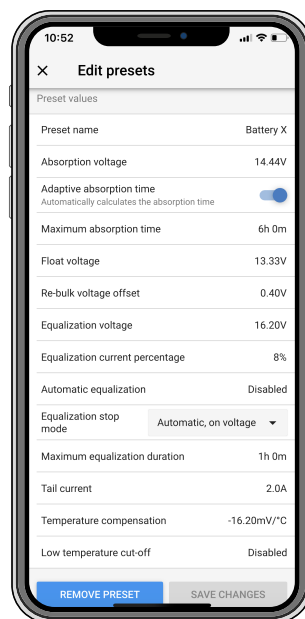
10:52

Edit presets

Preset values

Preset name Battery X

Absorption voltage 14.44V

Adaptive absorption time
Automatically calculates the absorption time

Maximum absorption time 6h 0m

Float voltage 13.33V

Re-bulk voltage offset 0.40V

Equalization voltage 16.20V

Equalization current percentage 8%

Automatic equalization Disabled

Equalization stop mode Automatic, on voltage

Maximum equalization duration 1h 0m

Tail current 2.0A

Temperature compensation -16.20mV/°C

Low temperature cut-off Disabled

REMOVE PRESET SAVE CHANGES